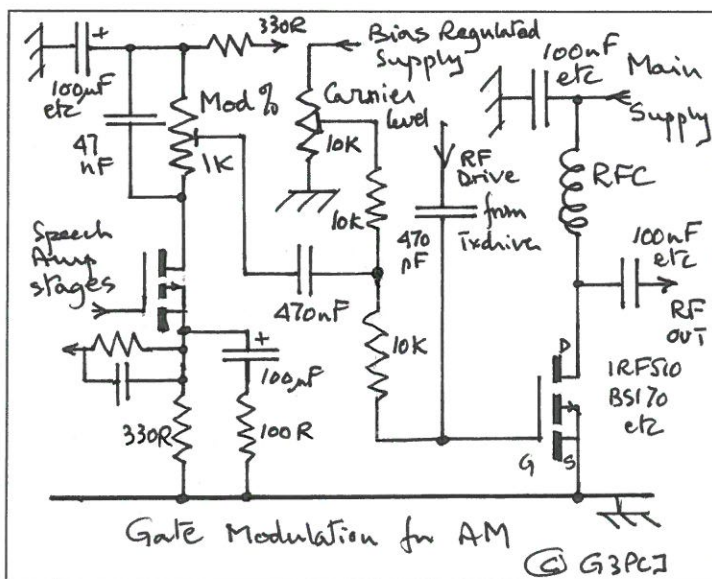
330R
Bias Regulated Supply
100nF etc
Main Supply
+
100uF etc
47 nF
Mod %
1K
Carrier level
10K
RF Drive from Txdrive
RFC
Speech Amp stages
10K
470 nF
100nF etc
470nF
RF OUT
10K
+
100uF
D
IRF510 BS170 etc
330R
100R
G
S
Gate Modulation for AM
© G3PCJ